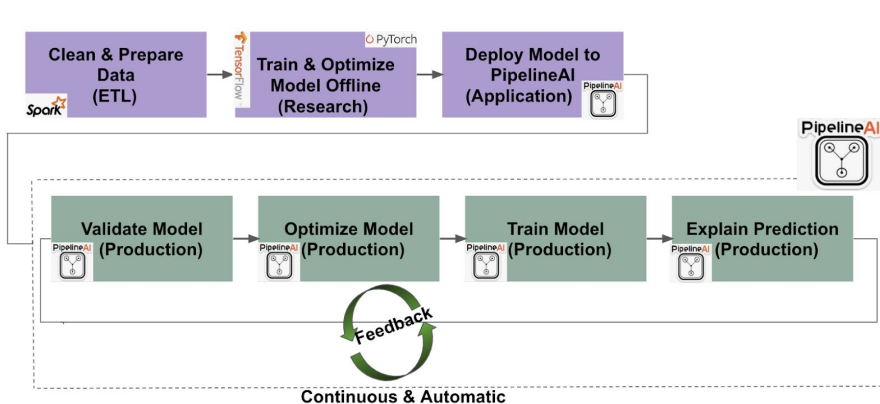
Clean & Prepare Data (ETL)

Spark

TensorFlow

PyTorch

Train & Optimize Model Offline (Research)

Deploy Model to PipelineAI (Application)

PipelineAI

PipelineAI

Validate Model (Production)

PipelineAI

Optimize Model (Production)

PipelineAI

Train Model (Production)

PipelineAI

Explain Prediction (Production)

PipelineAI

Feedback

Continuous & Automatic